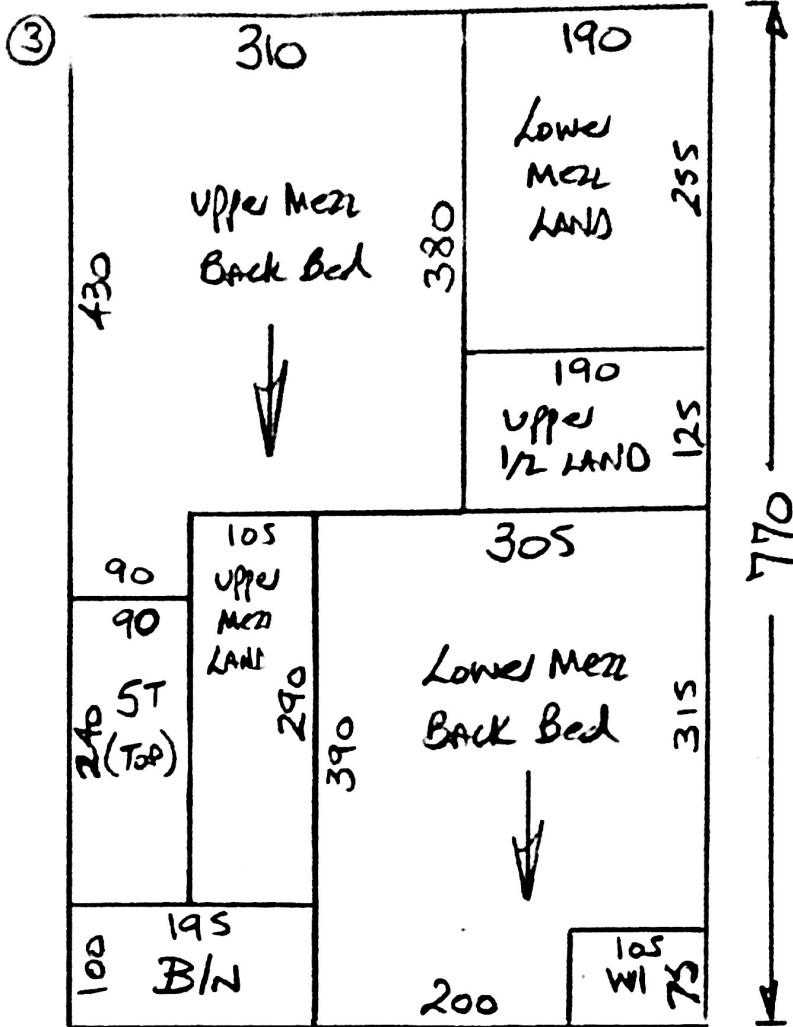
③

310

430

Upper Mezz
Back Bed

380

190

Lower
Mezz
LAND

255

190

Upper
1/2 LAND

125

770

90

105

Upper
Mezz
LAND

290

305

90

ST
(Top)

240

Lower Mezz
Back Bed

390

315

195

100

B/N

200

105

WI

75